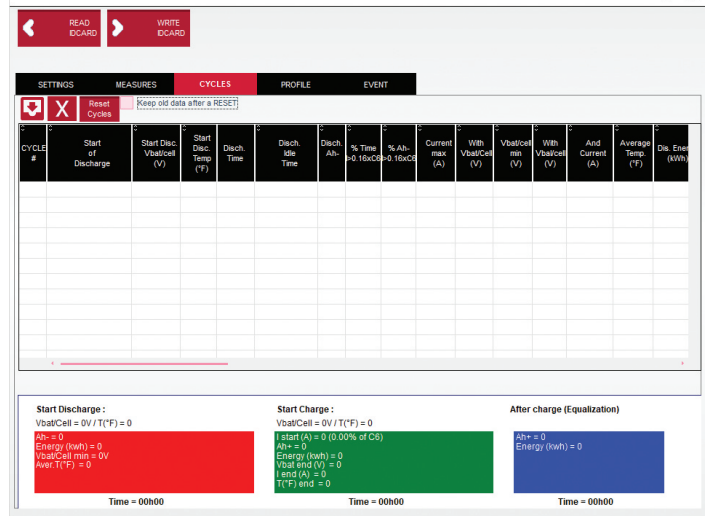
READ IDCARD

WRITE IDCARD

SETTINGS | MEASURES | CYCLES | PROFILE | EVENT

X

Reset Cycles

Keep old data after a RESET

| CYCLE # | Start of Discharge | Start Disc. Vbat/cell (V) | Start Disc. Temp (°F) | Disch. Time | Disch. Idle Time | Disch. Ah- | % Time >0.16xC6 | % Ah- >0.16xC6 | Current max (A) | With Vbat/Cell (V) | Vbat/cell min (V) | With Vbat/Cell (V) | And Current (A) | Average Temp. (°F) | Dis. Ener (kWh) |
|---|---|---|---|---|---|---|---|---|---|---|---|---|---|---|---|

Start Discharge :

Vbat/Cell = 0V / T(°F) = 0

Ah- = 0
Energy (kwh) = 0
Vbat/Cell min = 0V
Aver.T(°F) = 0

Time = 00h00

Start Charge :

Vbat/Cell = 0V / T(°F) = 0

I start (A) = 0 (0.00% of C6)
Ah+ = 0
Energy (kwh) = 0
Vbat end (V) = 0
I end (A) = 0
T(°F) end = 0

Time = 00h00

After charge (Equalization)

Ah+ = 0
Energy (kwh) = 0

Time = 00h00